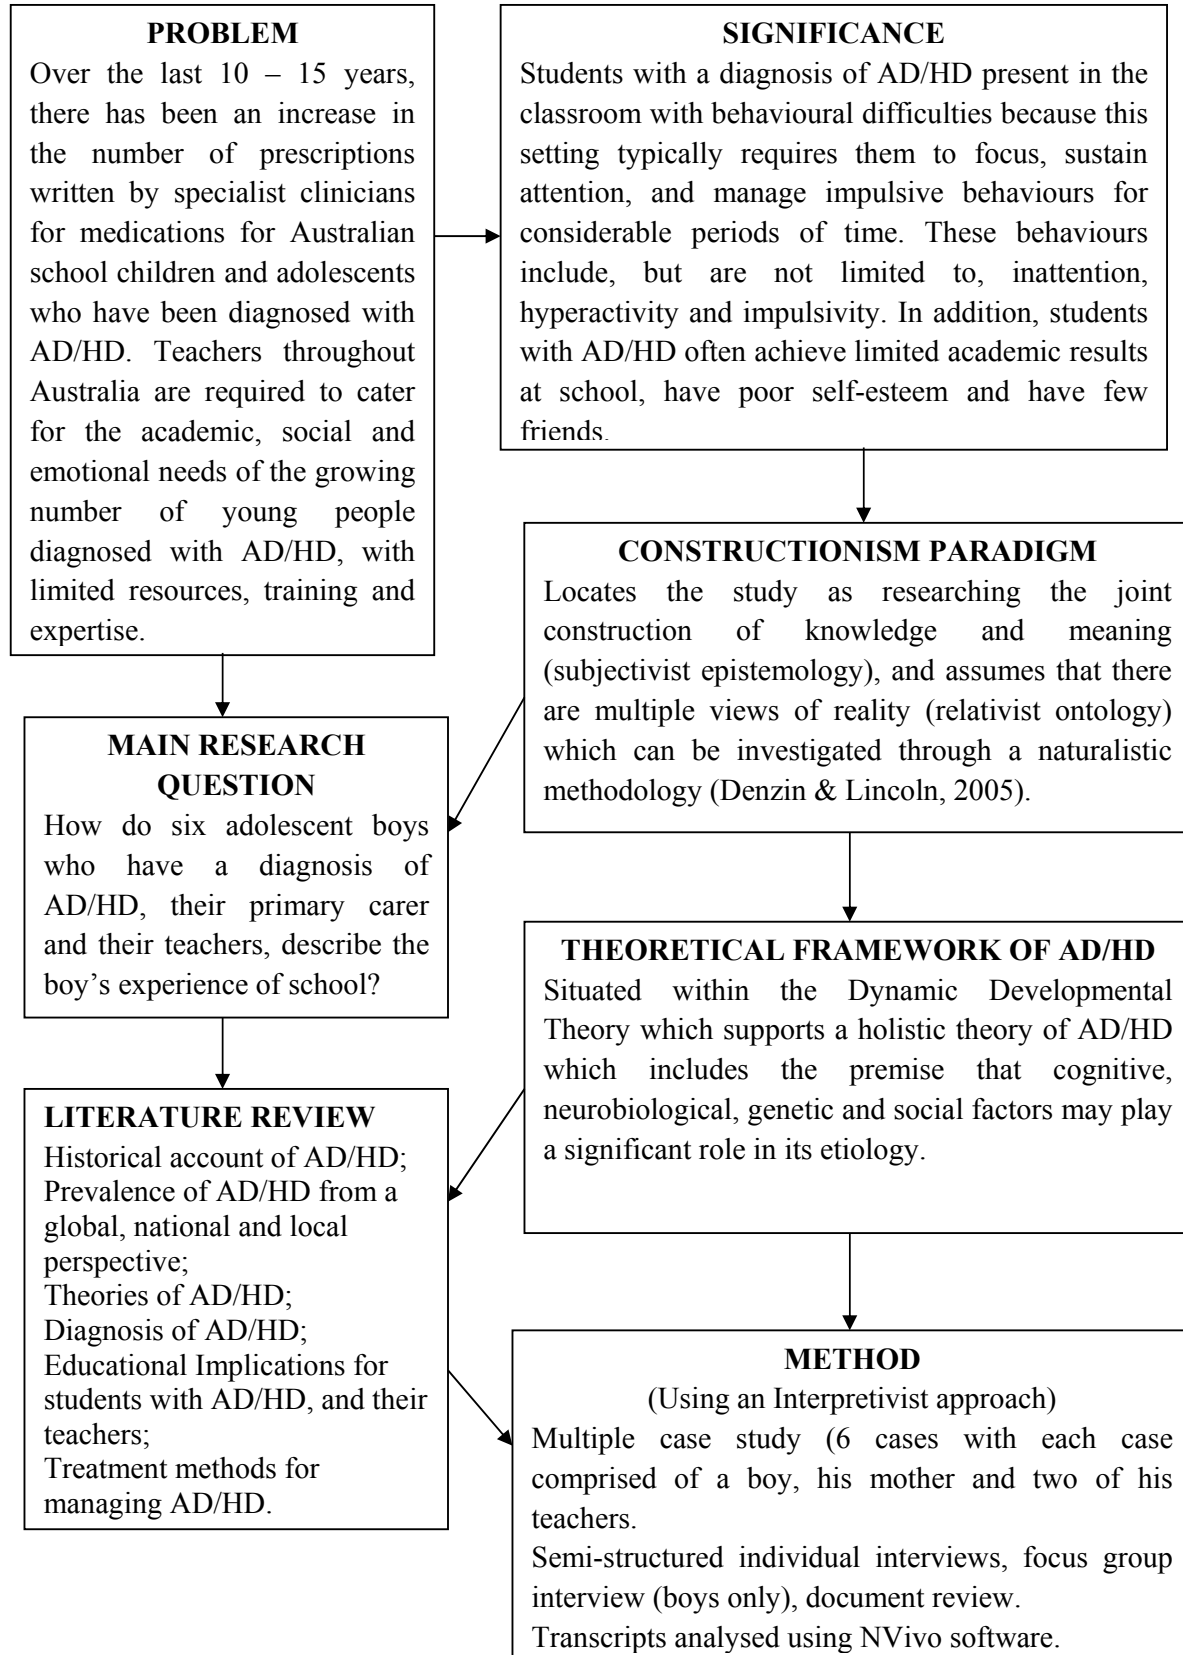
PROBLEM

Over the last 10 – 15 years, there has been an increase in the number of prescriptions written by specialist clinicians for medications for Australian school children and adolescents who have been diagnosed with AD/HD. Teachers throughout Australia are required to cater for the academic, social and emotional needs of the growing number of young people diagnosed with AD/HD, with limited resources, training and expertise.

SIGNIFICANCE

Students with a diagnosis of AD/HD present in the classroom with behavioural difficulties because this setting typically requires them to focus, sustain attention, and manage impulsive behaviours for considerable periods of time. These behaviours include, but are not limited to, inattention, hyperactivity and impulsivity. In addition, students with AD/HD often achieve limited academic results at school, have poor self-esteem and have few friends.

CONSTRUCTIONISM PARADIGM

Locates the study as researching the joint construction of knowledge and meaning (subjectivist epistemology), and assumes that there are multiple views of reality (relativist ontology) which can be investigated through a naturalistic methodology (Denzin & Lincoln, 2005).

MAIN RESEARCH QUESTION

How do six adolescent boys who have a diagnosis of AD/HD, their primary carer and their teachers, describe the boy's experience of school?

THEORETICAL FRAMEWORK OF AD/HD

Situated within the Dynamic Developmental Theory which supports a holistic theory of AD/HD which includes the premise that cognitive, neurobiological, genetic and social factors may play a significant role in its etiology.

LITERATURE REVIEW

Historical account of AD/HD;
Prevalence of AD/HD from a global, national and local perspective;
Theories of AD/HD;
Diagnosis of AD/HD;
Educational Implications for students with AD/HD, and their teachers;
Treatment methods for managing AD/HD.

METHOD

(Using an Interpretivist approach)

Multiple case study (6 cases with each case comprised of a boy, his mother and two of his teachers.
Semi-structured individual interviews, focus group interview (boys only), document review.
Transcripts analysed using NVivo software.